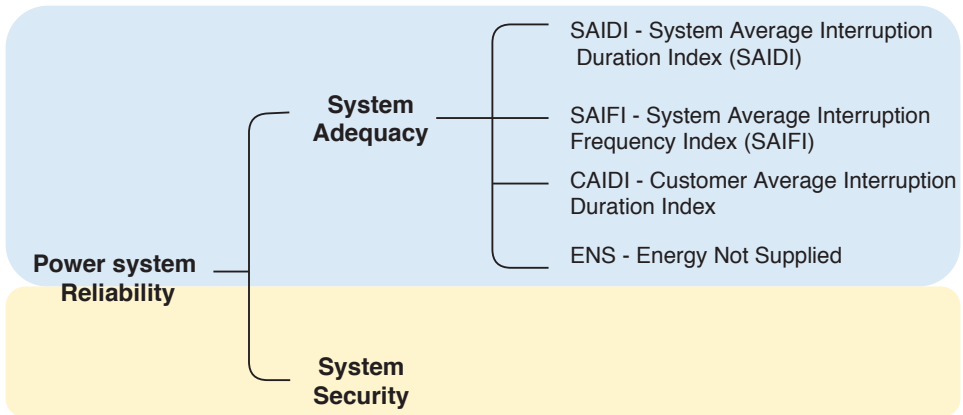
Power system Reliability

System Adequacy

SAIDI - System Average Interruption Duration Index (SAIDI)

SAIFI - System Average Interruption Frequency Index (SAIFI)

CAIDI - Customer Average Interruption Duration Index

ENS - Energy Not Supplied

System Security